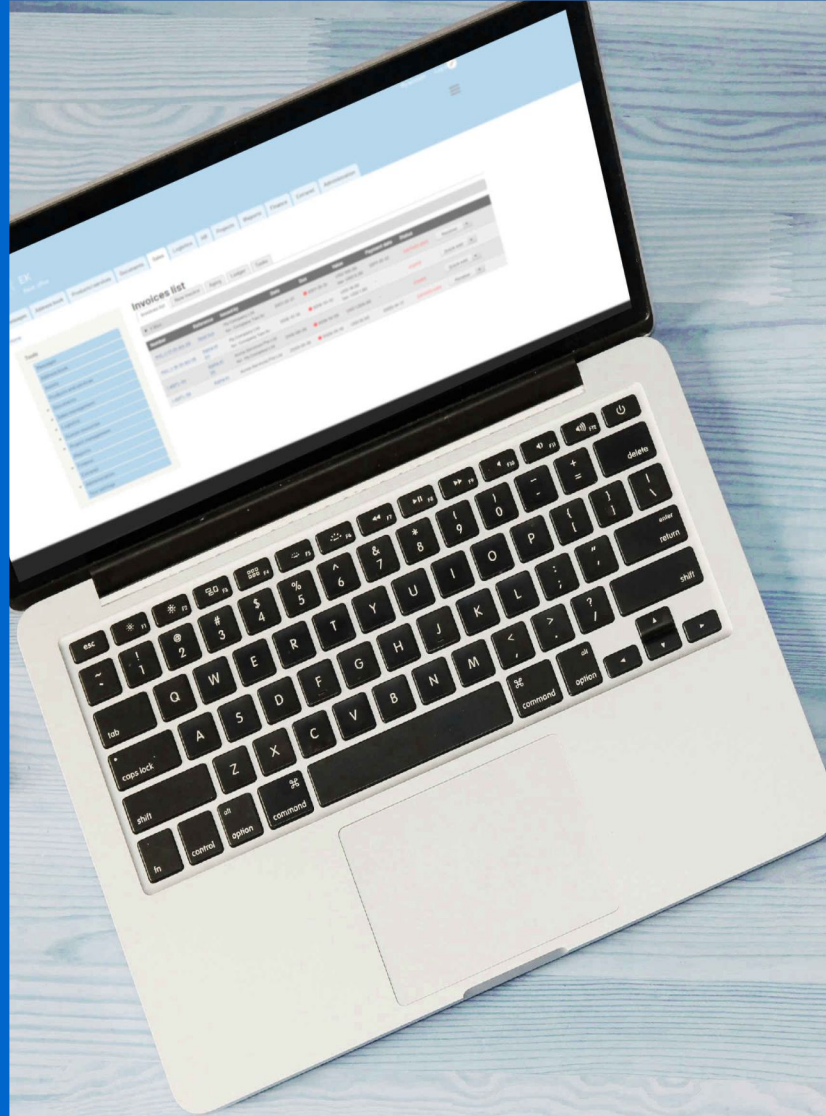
Invoices list

Tools

esc
F1
F2
F3
F4
F5
F6
F7
F8
F9
F10
F11
F12
~
`
!
1
@
2
#
3
$
4
%
5
^
6
&
7
*
8
(
9
)
0
_
-
+
=
delete
tab
Q
W
E
R
T
Y
U
I
O
P
{
[
}
]
|
\
caps lock
A
S
D
F
G
H
J
K
L
:
;
"
'
enter
return
shift
Z
X
C
V
B
N
M
<
,
>
.
?
/
shift
fn
control
alt
option
⌘
command
⌘
command
alt
option